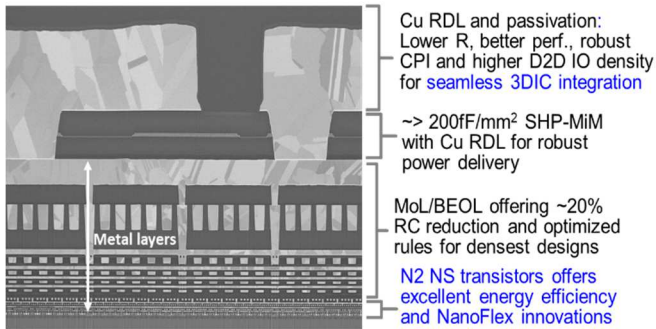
Cu RDL and passivation: Lower R, better perf., robust CPI and higher D2D IO density for seamless 3DIC integration

~> 200fF/mm$^2$ SHP-MiM with Cu RDL for robust power delivery

MoL/BEOL offering ~20% RC reduction and optimized rules for densest designs

N2 NS transistors offers excellent energy efficiency and NanoFlex innovations

Metal layers